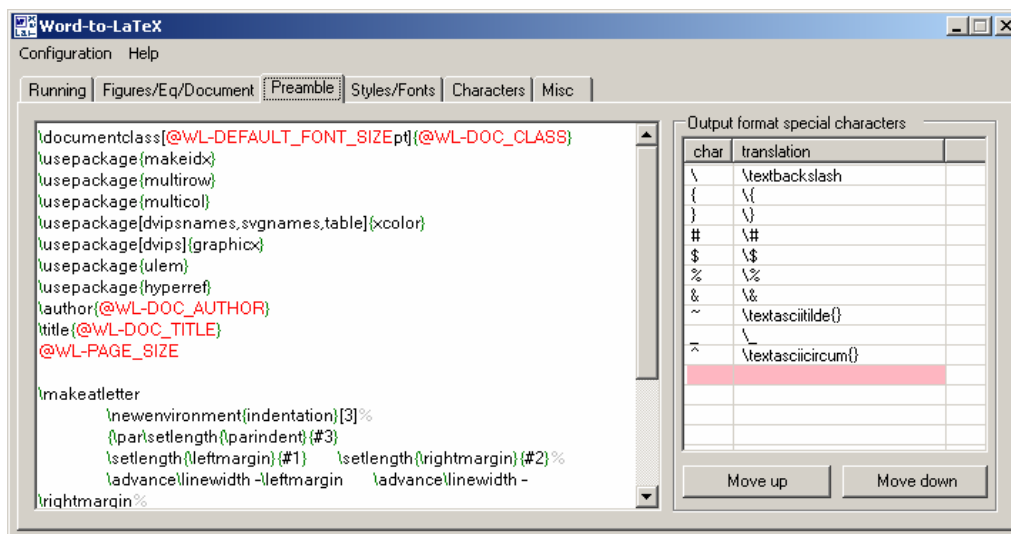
Word-to-LaTeX

Configuration Help

Running | Figures/Eq/Document | Preamble | Styles/Fonts | Characters | Misc

\documentclass[@WL-DEFAULT_FONT_SIZEpt]{@WL-DOC_CLASS}
\usepackage{makeidx}
\usepackage{multirow}
\usepackage{multicol}
\usepackage[dvipsnames,svgnames,table]{xcolor}
\usepackage[dvips]{graphicx}
\usepackage{ulem}
\usepackage{hyperref}
\author{@WL-DOC_AUTHOR}
\title{@WL-DOC_TITLE}
@WL-PAGE_SIZE

\makeatletter
\newenvironment{indentation}[3]%
{\par\setlength{\parindent}{#3}
\setlength{\leftmargin}{#1} \setlength{\rightmargin}{#2}%
\advance\linewidth -\leftmargin \advance\linewidth -\rightmargin%

Output format special characters

| char | translation |
|---|---|
| \ | \textbackslash |
| { | \{ |
| } | \} |
| # | \# |
| $ | \$ |
| % | \% |
| & | \& |
| ~ | \textasciitilde{} |
| _ | \_ |
| ^ | \textasciicircum{} |

Move up Move down